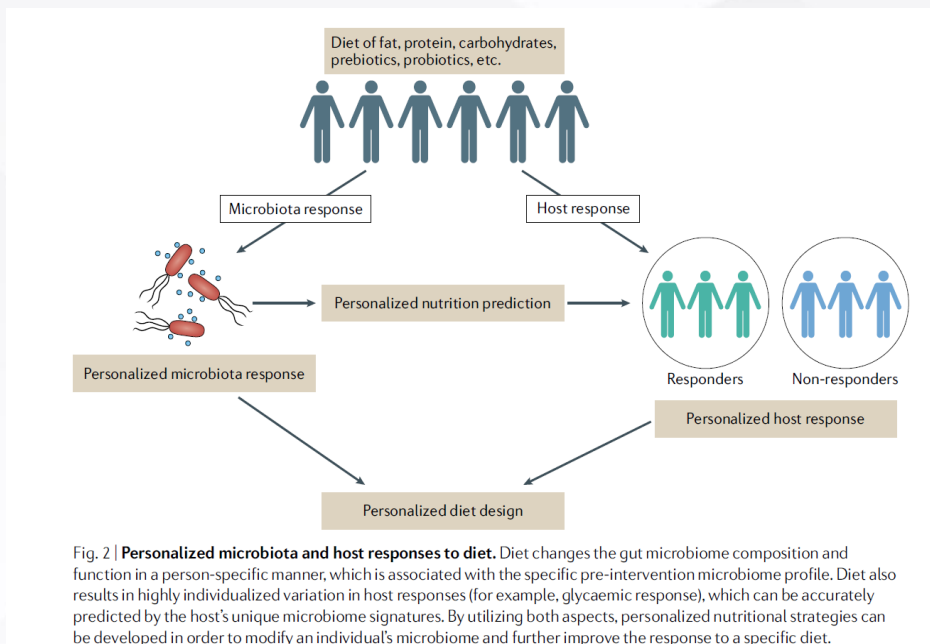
Diet of fat, protein, carbohydrates, prebiotics, probiotics, etc.

Microbiota response

Host response

Personalized nutrition prediction

Responders

Non-responders

Personalized microbiota response

Personalized host response

Personalized diet design

Fig. 2 | **Personalized microbiota and host responses to diet.** Diet changes the gut microbiome composition and function in a person-specific manner, which is associated with the specific pre-intervention microbiome profile. Diet also results in highly individualized variation in host responses (for example, glycaemic response), which can be accurately predicted by the host's unique microbiome signatures. By utilizing both aspects, personalized nutritional strategies can be developed in order to modify an individual's microbiome and further improve the response to a specific diet.